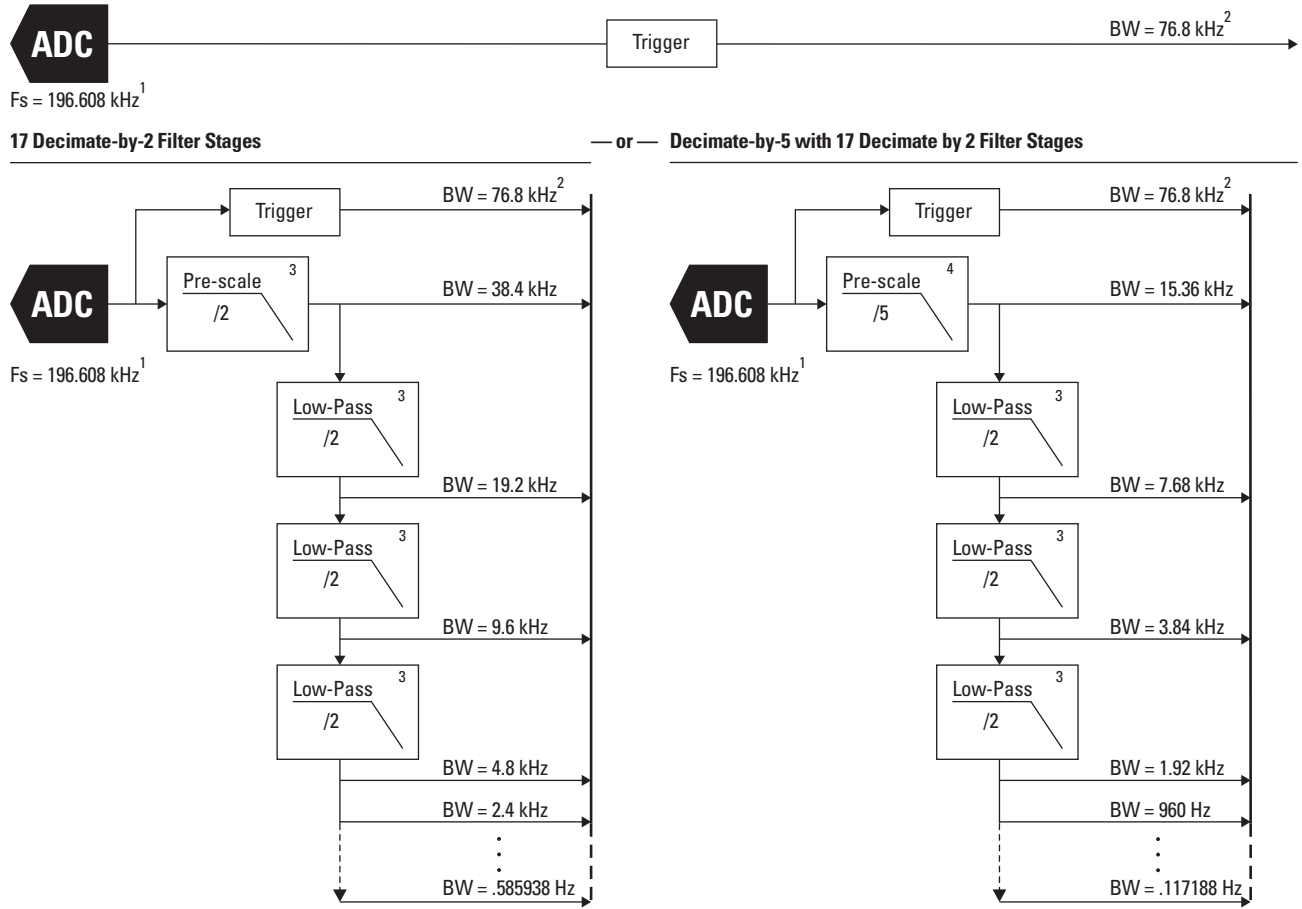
ADC

Trigger

BW = 76.8 kHz$^2$

Fs = 196.608 kHz$^1$

17 Decimate-by-2 Filter Stages

— or —

Decimate-by-5 with 17 Decimate by 2 Filter Stages

Trigger

BW = 76.8 kHz$^2$

ADC

Pre-scale
/2
3

BW = 38.4 kHz

Fs = 196.608 kHz$^1$

Low-Pass
/2
3

BW = 19.2 kHz

Low-Pass
/2
3

BW = 9.6 kHz

Low-Pass
/2
3

BW = 4.8 kHz

BW = 2.4 kHz

BW = .585938 Hz

Trigger

BW = 76.8 kHz$^2$

ADC

Pre-scale
/5
4

BW = 15.36 kHz

Fs = 196.608 kHz$^1$

Low-Pass
/2
3

BW = 7.68 kHz

Low-Pass
/2
3

BW = 3.84 kHz

Low-Pass
/2
3

BW = 1.92 kHz

BW = 960 Hz

BW = .117188 Hz